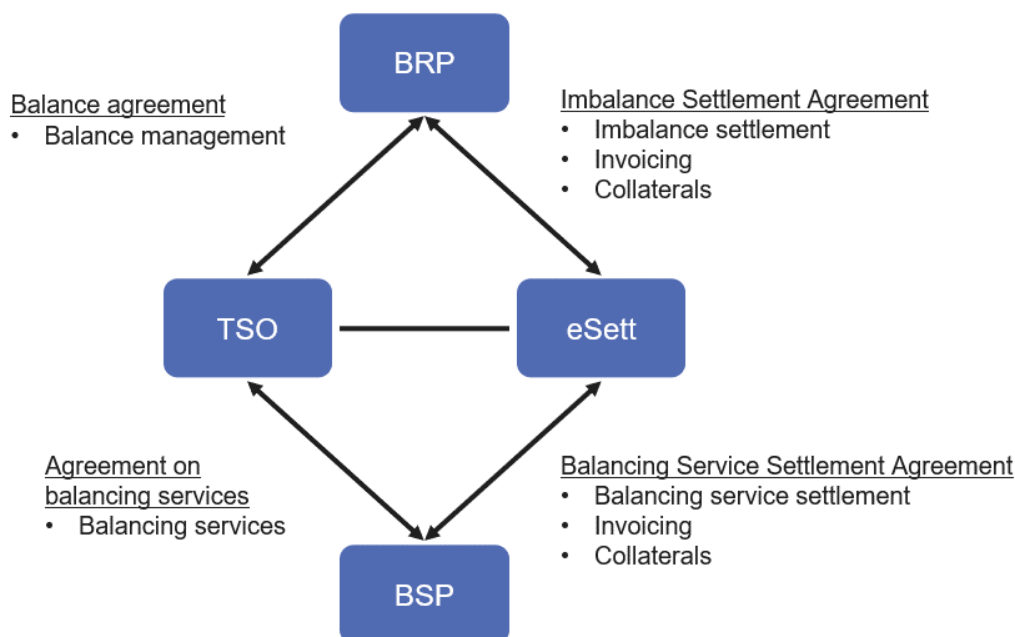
BRP

Balance agreement
• Balance management

Imbalance Settlement Agreement
• Imbalance settlement
• Invoicing
• Collaterals

TSO

eSett

Agreement on balancing services
• Balancing services

Balancing Service Settlement Agreement
• Balancing service settlement
• Invoicing
• Collaterals

BSP